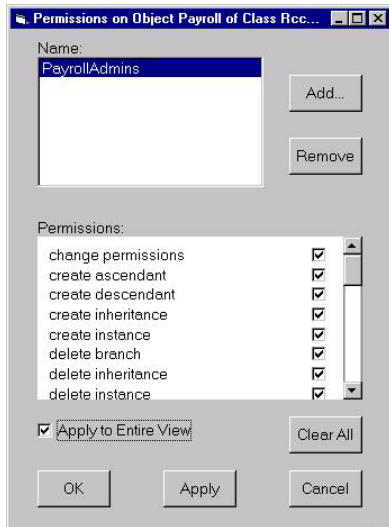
Permissions on Object Payroll of Class Rcc...

Name:

PayrollAdmins

Add...

Remove

Permissions:

change permissions
create ascendant
create descendant
create inheritance
create instance
delete branch
delete inheritance
delete instance

Apply to Entire View

Clear All

OK

Apply

Cancel